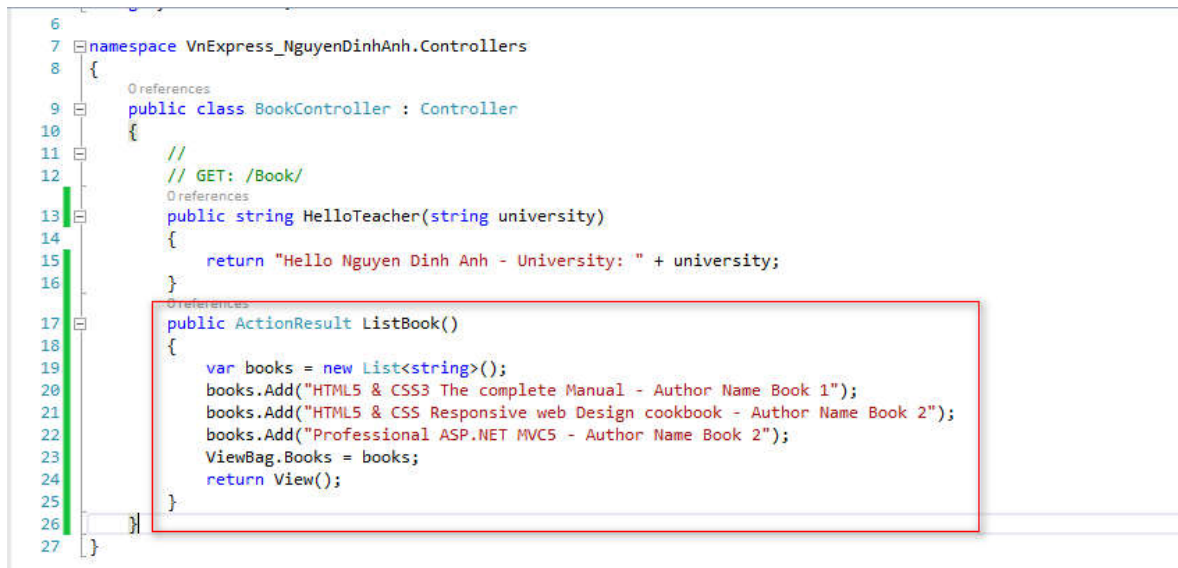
6
7 namespace VnExpress_NguyenDinhAnh.Controllers
8 {
0 references
9 public class BookController : Controller
10 {
11 //
12 // GET: /Book/
0 references
13 public string HelloTeacher(string university)
14 {
15 return "Hello Nguyen Dinh Anh - University: " + university;
16 }
0 references
17 public ActionResult ListBook()
18 {
19 var books = new List<string>();
20 books.Add("HTML5 & CSS3 The complete Manual - Author Name Book 1");
21 books.Add("HTML5 & CSS Responsive web Design cookbook - Author Name Book 2");
22 books.Add("Professional ASP.NET MVC5 - Author Name Book 2");
23 ViewBag.Books = books;
24 return View();
25 }
26 }
27 }